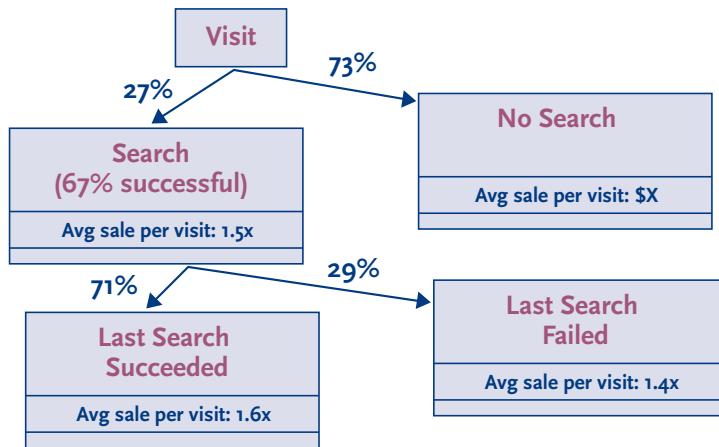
Visit

27%

73%

Search
(67% successful)

Avg sale per visit: 1.5x

No Search

Avg sale per visit: $X

71%

29%

Last Search
Succeeded

Avg sale per visit: 1.6x

Last Search
Failed

Avg sale per visit: 1.4x